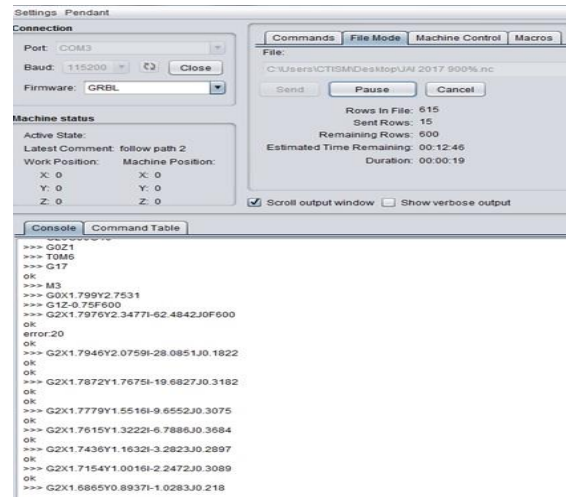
Settings Pendant

Connection

Port: COM3

Baud: 115200

Close

Firmware: GRBL

Machine status

Active State:

Latest Comment: follow path 2

Work Position: Machine Position:

X: 0 X: 0

Y: 0 Y: 0

Z: 0 Z: 0

Commands | File Mode | Machine Control | Macros

File:

C:\Users\CTISM\Desktop\UAI 2017 900%.nc

Send | Pause | Cancel

Rows In File: 615

Sent Rows: 15

Remaining Rows: 600

Estimated Time Remaining: 00:12:46

Duration: 00:00:19

Scroll output window | Show verbose output

Console | Command Table

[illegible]
>>> G0Z1
>>> T0M6
>>> G17
ok
>>> M3
>>> G0X1.799Y2.7531
>>> G1Z-0.75F600
>>> G2X1.7976Y2.3477I-62.4842J0F600
ok
error:20
ok
>>> G2X1.7946Y2.0759I-28.0851J0.1822
ok
ok
>>> G2X1.7872Y1.7675I-19.6827J0.3182
ok
ok
>>> G2X1.7779Y1.5516I-9.6552J0.3075
ok
>>> G2X1.7615Y1.3222I-6.7886J0.3684
ok
>>> G2X1.7436Y1.1632I-3.2823J0.2897
ok
>>> G2X1.7154Y1.0016I-2.2472J0.3089
ok
>>> G2X1.6865Y0.8937I-1.0283J0.218